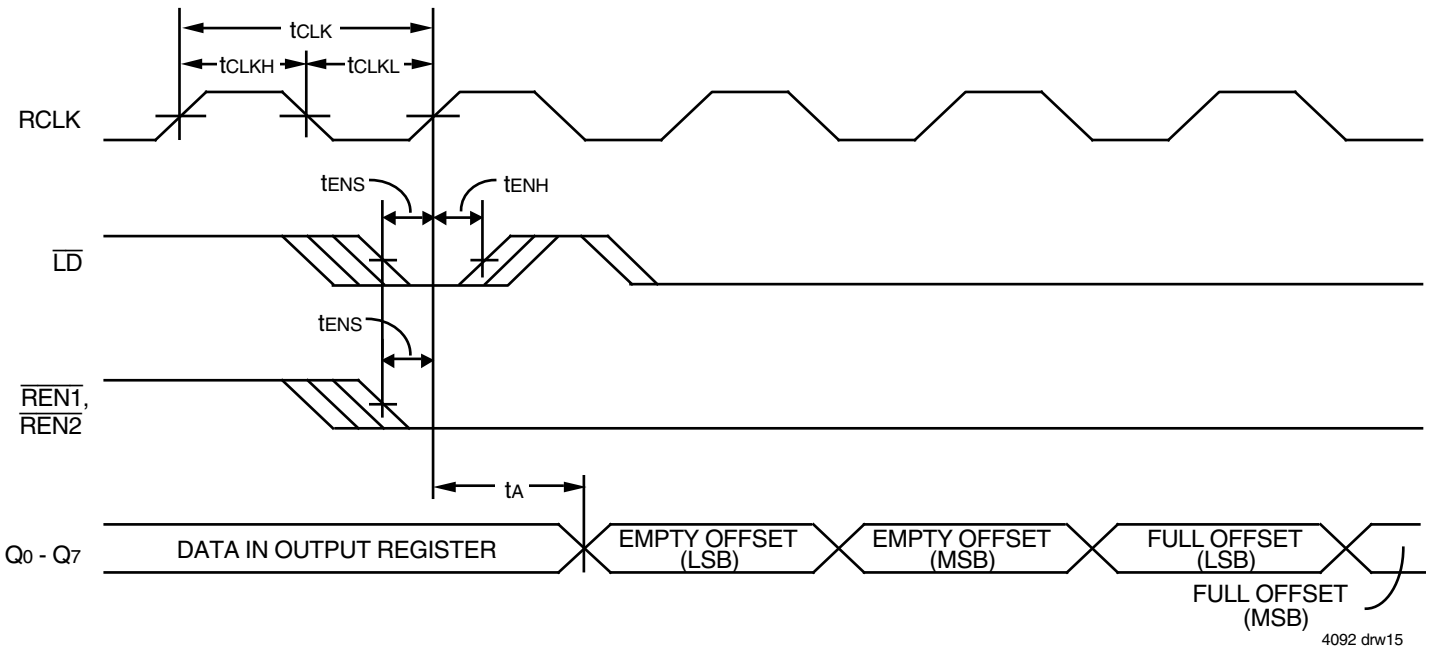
$t_{CLK}$

$t_{CLKH}$ $t_{CLKL}$

RCLK

$t_{ENS}$ $t_{ENH}$

$\overline{LD}$

$t_{ENS}$

$\overline{REN1}$, $\overline{REN2}$

$t_A$

$Q_0$ - $Q_7$ DATA IN OUTPUT REGISTER EMPTY OFFSET (LSB) EMPTY OFFSET (MSB) FULL OFFSET (LSB)

FULL OFFSET (MSB)

4092 drw15